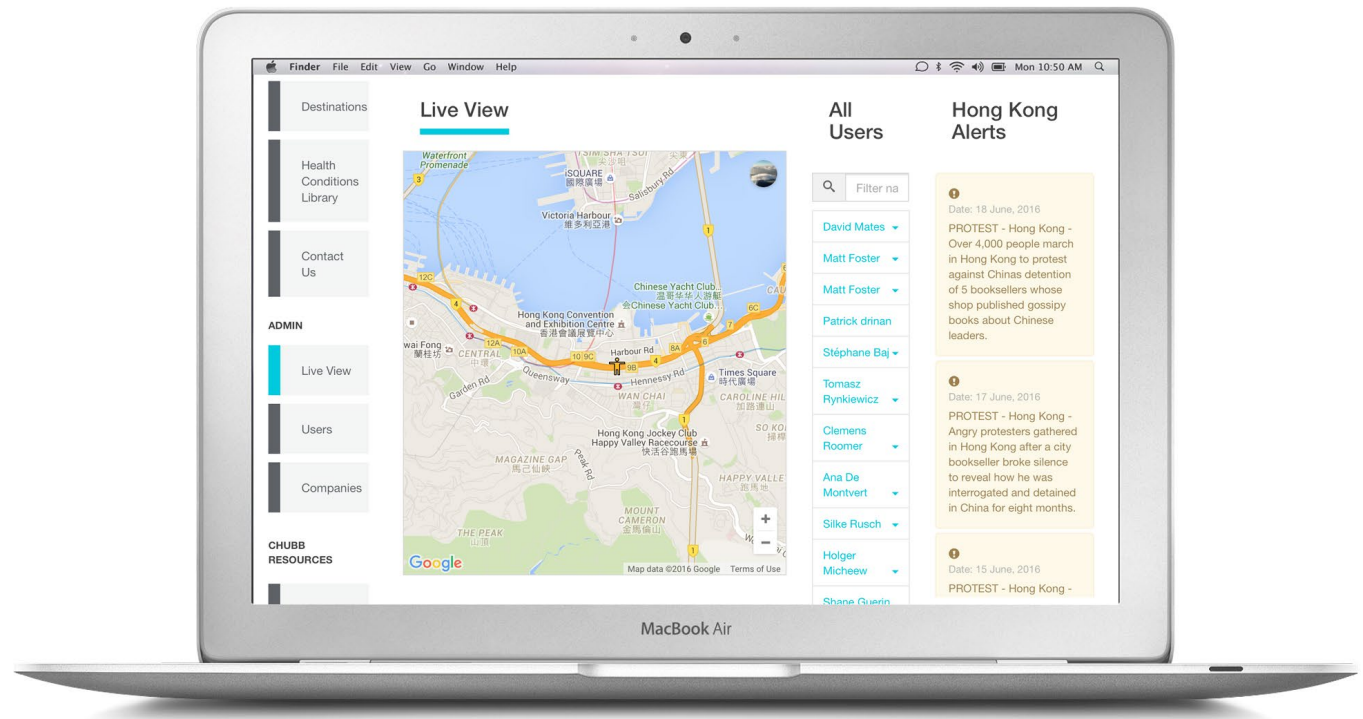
Finder File Edit View Go Window Help
Mon 10:50 AM

Destinations

Health Conditions Library

Contact Us

ADMIN

Live View

Users

Companies

CHUBB RESOURCES

Live View

Waterfront Promenade
TSIM SHA TSUI
iSQUARE 國際廣場
Salisbury Rd
Victoria Harbour 維多利亞港
Chinese Yacht Club 盈豪華法人游艇會
Chinese Yacht Club
Hong Kong Convention and Exhibition Centre 香港會議展覽中心
Harbour Rd
Kwai Fong 蘭桂坊
CENTRAL 中環
Queensway
Hennessy Rd
Times Square 時代廣場
Garden Rd
WAN CHAI 灣仔
CAROLINE HILL 加路連山
Hong Kong Jockey Club Happy Valley Racecourse 快活谷馬場
SO KON 掃桿
MAGAZINE GAP 馬己仙峽
Peak Rd
HAPPY VALLEY 跑馬地
MOUNT CAMERON 金馬倫山
THE PEAK 山頂
12C 4 12A 10A 10 9C 9B 8A 6C 7 1 3
+
−
Google
Map data ©2016 Google Terms of Use

All Users

Filter na

David Mates
Matt Foster
Matt Foster
Patrick drinan
Stéphane Baj
Tomasz Rynkiewicz
Clemens Roomer
Ana De Montvert
Silke Rusch
Holger Micheew
Shane Guerin

Hong Kong Alerts

Date: 18 June, 2016
PROTEST - Hong Kong - Over 4,000 people march in Hong Kong to protest against Chinas detention of 5 booksellers whose shop published gossipy books about Chinese leaders.

Date: 17 June, 2016
PROTEST - Hong Kong - Angry protesters gathered in Hong Kong after a city bookseller broke silence to reveal how he was interrogated and detained in China for eight months.

Date: 15 June, 2016
PROTEST - Hong Kong -

MacBook Air